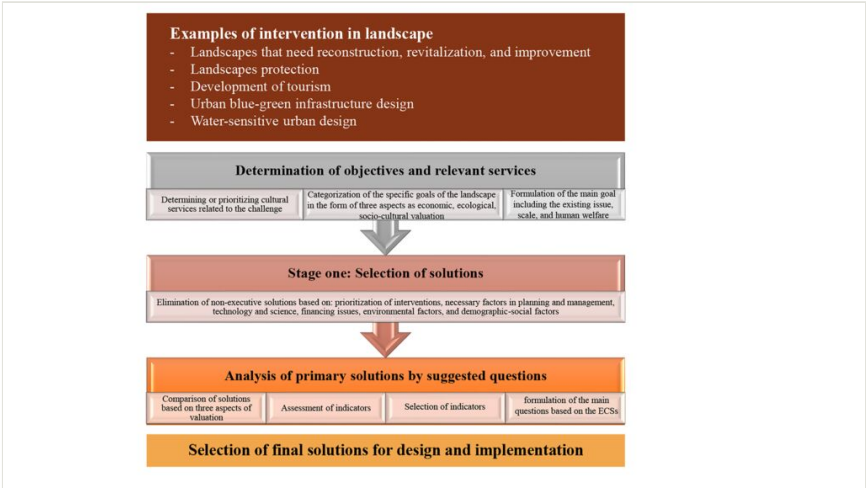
Examples of intervention in landscape
- Landscapes that need reconstruction, revitalization, and improvement
- Landscapes protection
- Development of tourism
- Urban blue-green infrastructure design
- Water-sensitive urban design

Determination of objectives and relevant services

Determining or prioritizing cultural services related to the challenge

Categorization of the specific goals of the landscape in the form of three aspects as economic, ecological, socio-cultural valuation

Formulation of the main goal including the existing issue, scale, and human welfare

Stage one: Selection of solutions

Elimination of non-executive solutions based on: prioritization of interventions, necessary factors in planning and management, technology and science, financing issues, environmental factors, and demographic-social factors

Analysis of primary solutions by suggested questions

Comparison of solutions based on three aspects of valuation

Assessment of indicators

Selection of indicators

formulation of the main questions based on the ECSs

Selection of final solutions for design and implementation